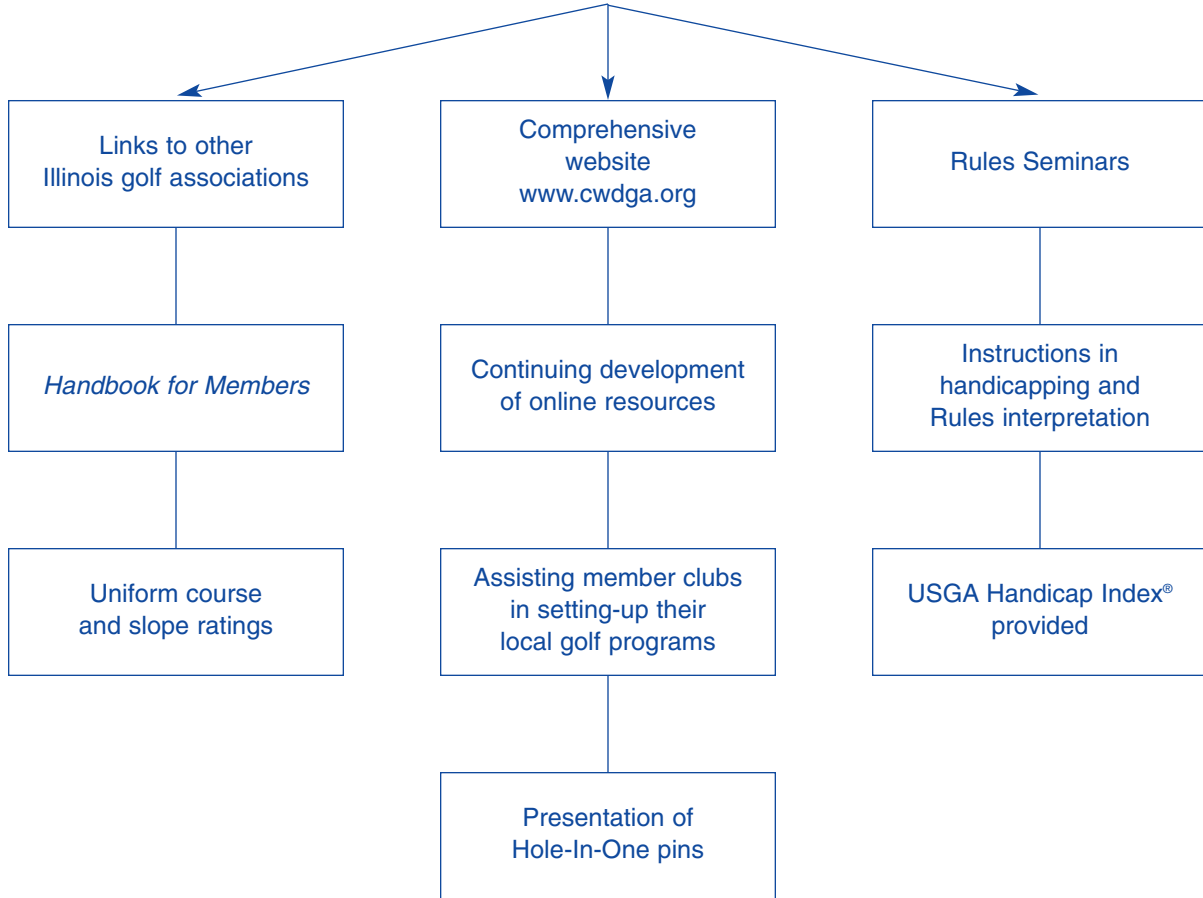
Links to other Illinois golf associations

Comprehensive website www.cwdga.org

Rules Seminars

*Handbook for Members*

Continuing development of online resources

Instructions in handicapping and Rules interpretation

Uniform course and slope ratings

Assisting member clubs in setting-up their local golf programs

USGA Handicap Index® provided

Presentation of Hole-In-One pins